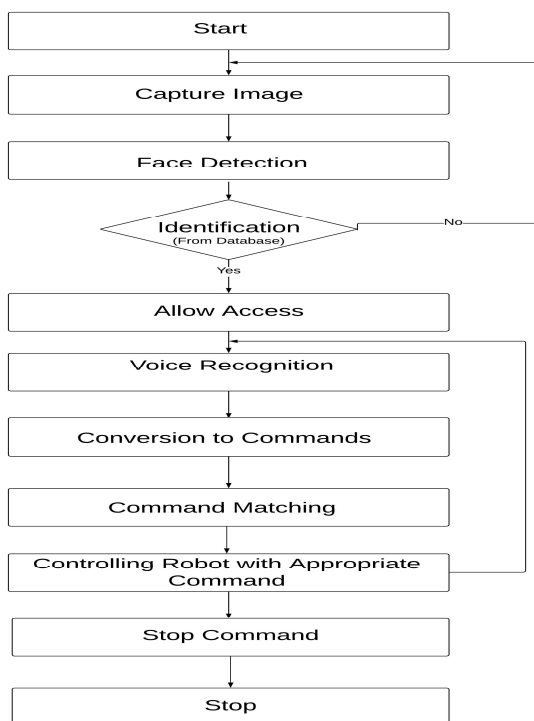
Start

Capture Image

Face Detection

Identification
(From Database)

No

Yes

Allow Access

Voice Recognition

Conversion to Commands

Command Matching

Controlling Robot with Appropriate Command

Stop Command

Stop